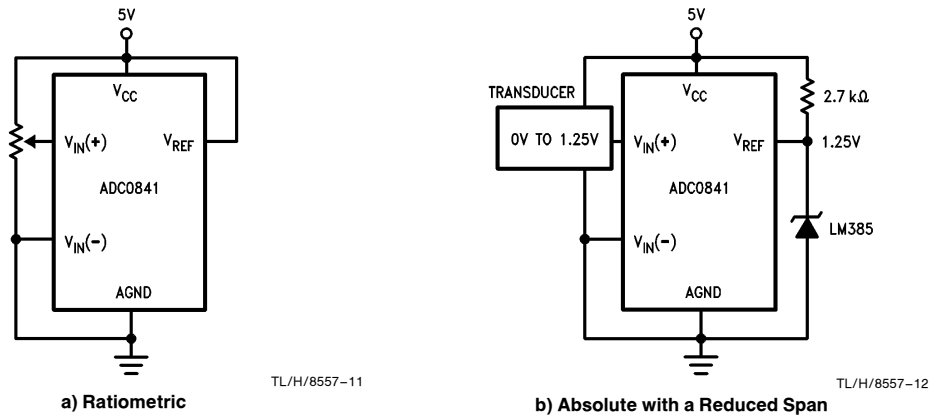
5V

$V_{CC}$

$V_{IN}(+)$

$V_{REF}$

ADC0841

$V_{IN}(-)$

AGND

TL/H/8557–11

a) Ratiometric

5V

TRANSDUCER

0V TO 1.25V

$V_{CC}$

2.7 kΩ

$V_{IN}(+)$

$V_{REF}$

1.25V

ADC0841

$V_{IN}(-)$

LM385

AGND

TL/H/8557–12

b) Absolute with a Reduced Span